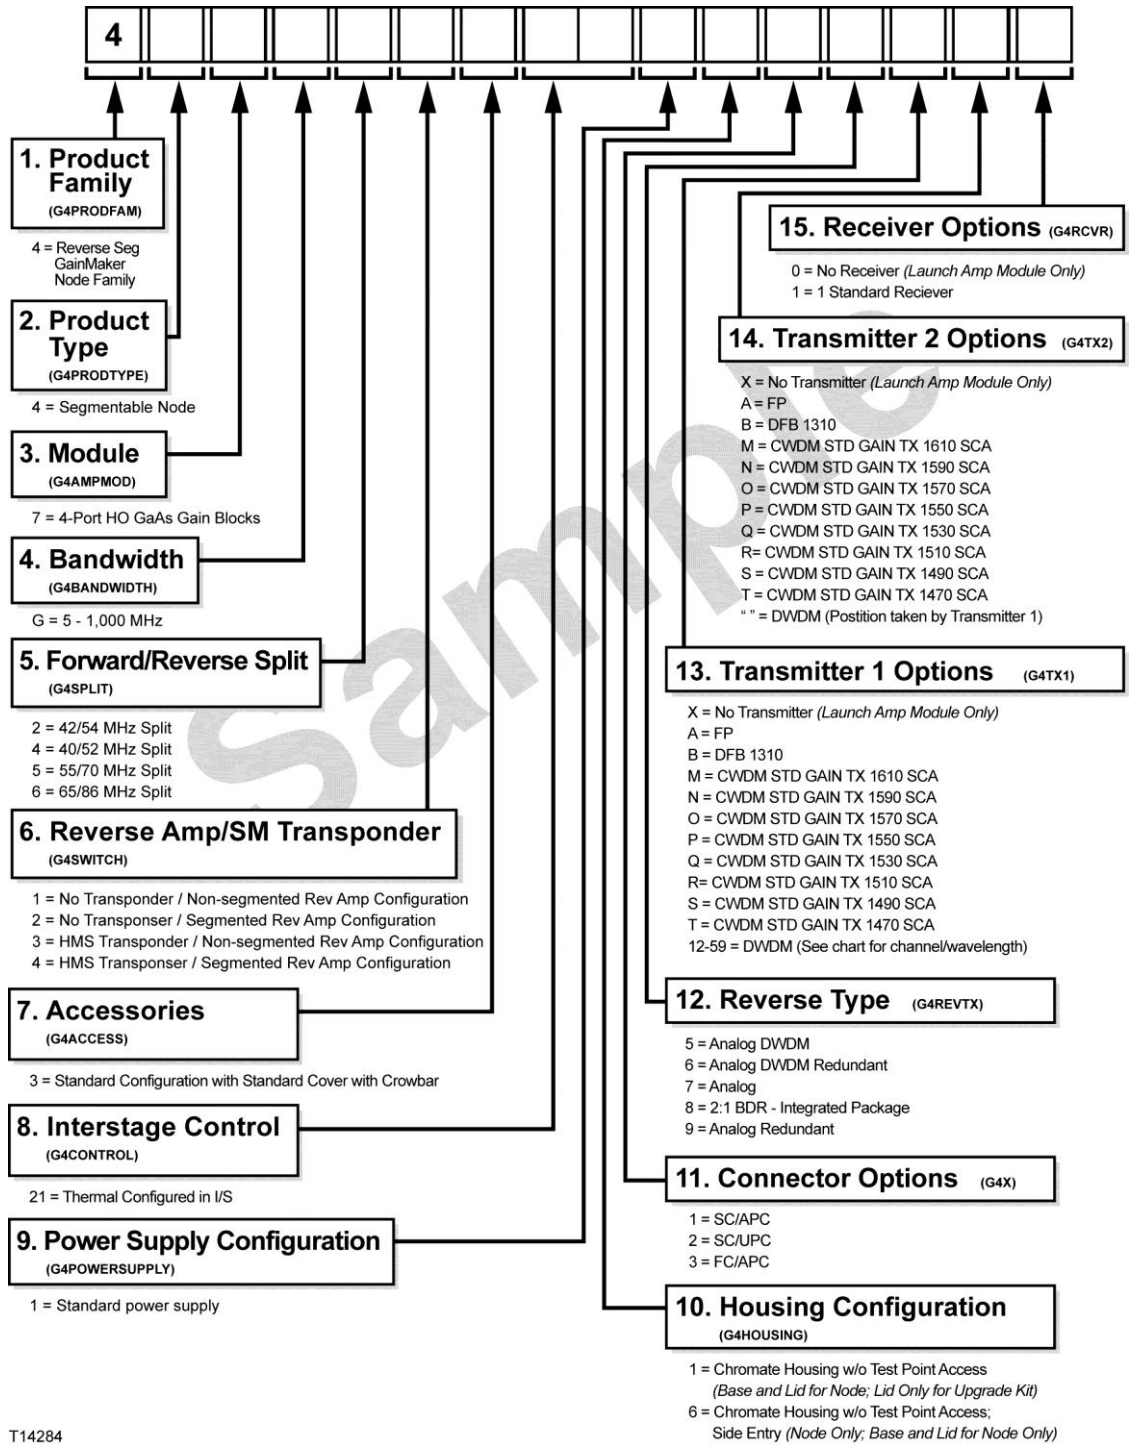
4

1. Product Family
(G4PRODFAM)

4 = Reverse Seg GainMaker Node Family

2. Product Type
(G4PRODTYPE)

4 = Segmentable Node

3. Module
(G4AMPMOD)

7 = 4-Port HO GaAs Gain Blocks

4. Bandwidth
(G4BANDWIDTH)

G = 5 - 1,000 MHz

5. Forward/Reverse Split
(G4SPLIT)

2 = 42/54 MHz Split
4 = 40/52 MHz Split
5 = 55/70 MHz Split
6 = 65/86 MHz Split

6. Reverse Amp/SM Transponder
(G4SWITCH)

1 = No Transponder / Non-segmented Rev Amp Configuration
2 = No Transponser / Segmented Rev Amp Configuration
3 = HMS Transponder / Non-segmented Rev Amp Configuration
4 = HMS Transponser / Segmented Rev Amp Configuration

7. Accessories
(G4ACCESS)

3 = Standard Configuration with Standard Cover with Crowbar

8. Interstage Control
(G4CONTROL)

21 = Thermal Configured in I/S

9. Power Supply Configuration
(G4POWERSUPPLY)

1 = Standard power supply

15. Receiver Options (G4RCVR)

0 = No Receiver (Launch Amp Module Only)
1 = 1 Standard Reciever

14. Transmitter 2 Options (G4TX2)

X = No Transmitter (Launch Amp Module Only)
A = FP
B = DFB 1310
M = CWDM STD GAIN TX 1610 SCA
N = CWDM STD GAIN TX 1590 SCA
O = CWDM STD GAIN TX 1570 SCA
P = CWDM STD GAIN TX 1550 SCA
Q = CWDM STD GAIN TX 1530 SCA
R= CWDM STD GAIN TX 1510 SCA
S = CWDM STD GAIN TX 1490 SCA
T = CWDM STD GAIN TX 1470 SCA
" " = DWDM (Position taken by Transmitter 1)

13. Transmitter 1 Options (G4TX1)

X = No Transmitter (Launch Amp Module Only)
A = FP
B = DFB 1310
M = CWDM STD GAIN TX 1610 SCA
N = CWDM STD GAIN TX 1590 SCA
O = CWDM STD GAIN TX 1570 SCA
P = CWDM STD GAIN TX 1550 SCA
Q = CWDM STD GAIN TX 1530 SCA
R= CWDM STD GAIN TX 1510 SCA
S = CWDM STD GAIN TX 1490 SCA
T = CWDM STD GAIN TX 1470 SCA
12-59 = DWDM (See chart for channel/wavelength)

12. Reverse Type (G4REVTX)

5 = Analog DWDM
6 = Analog DWDM Redundant
7 = Analog
8 = 2:1 BDR - Integrated Package
9 = Analog Redundant

11. Connector Options (G4X)

1 = SC/APC
2 = SC/UPC
3 = FC/APC

10. Housing Configuration
(G4HOUSING)

1 = Chromate Housing w/o Test Point Access (Base and Lid for Node; Lid Only for Upgrade Kit)
6 = Chromate Housing w/o Test Point Access; Side Entry (Node Only; Base and Lid for Node Only)

Sample

T14284